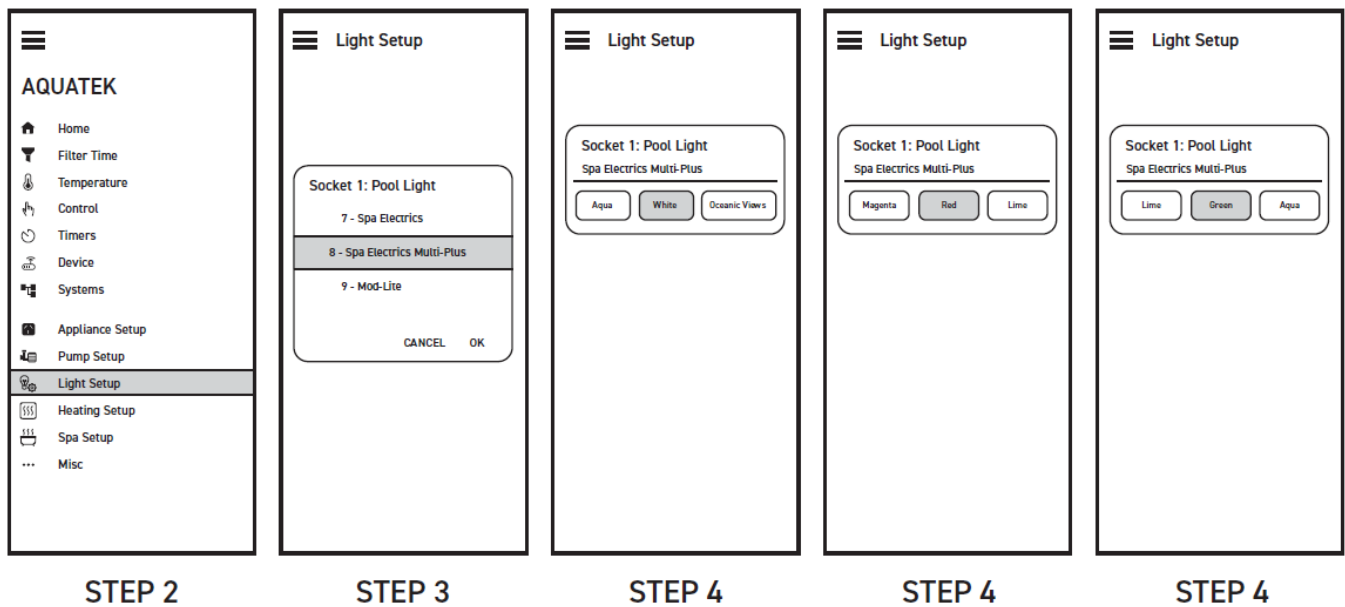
AQUATEK

Home
Filter Time
Temperature
Control
Timers
Device
Systems

Appliance Setup
Pump Setup
Light Setup
Heating Setup
Spa Setup
Misc

STEP 2

Light Setup

Socket 1: Pool Light
7 - Spa Electrics
8 - Spa Electrics Multi-Plus
9 - Mod-Lite
CANCEL OK

STEP 3

Light Setup

Socket 1: Pool Light
Spa Electrics Multi-Plus
Aqua White Oceanic Views

STEP 4

Light Setup

Socket 1: Pool Light
Spa Electrics Multi-Plus
Magenta Red Lime

STEP 4

Light Setup

Socket 1: Pool Light
Spa Electrics Multi-Plus
Lime Green Aqua

STEP 4